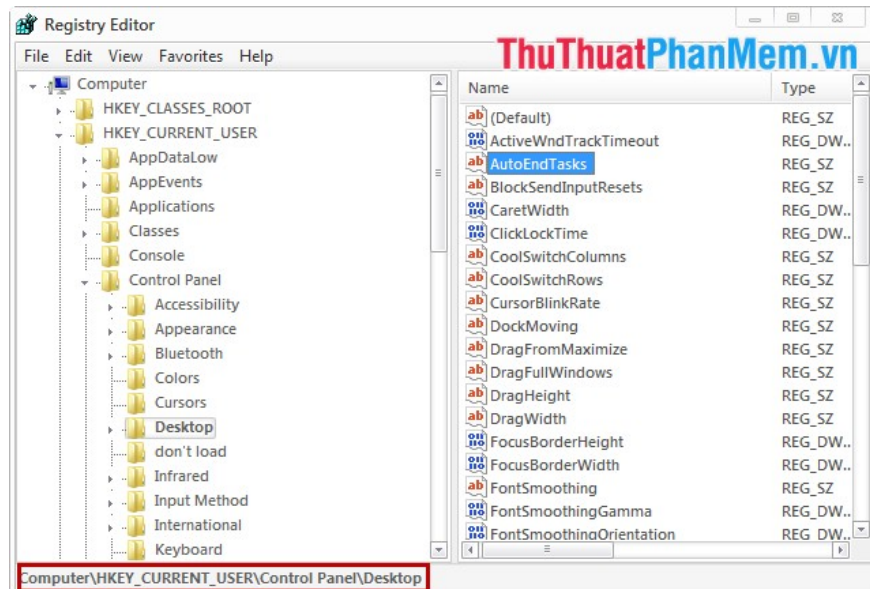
Registry Editor

File Edit View Favorites Help

ThuThuatPhanMem.vn

Computer
HKEY_CLASSES_ROOT
HKEY_CURRENT_USER
AppDataLow
AppEvents
Applications
Classes
Console
Control Panel
Accessibility
Appearance
Bluetooth
Colors
Cursors
Desktop
don't load
Infrared
Input Method
International
Keyboard

| Name | Type |
|---|---|
| (Default) | REG_SZ |
| ActiveWndTrackTimeout | REG_DW... |
| AutoEndTasks | REG_SZ |
| BlockSendInputResets | REG_SZ |
| CaretWidth | REG_DW... |
| ClickLockTime | REG_DW... |
| CoolSwitchColumns | REG_SZ |
| CoolSwitchRows | REG_SZ |
| CursorBlinkRate | REG_SZ |
| DockMoving | REG_SZ |
| DragFromMaximize | REG_SZ |
| DragFullWindows | REG_SZ |
| DragHeight | REG_SZ |
| DragWidth | REG_SZ |
| FocusBorderHeight | REG_DW... |
| FocusBorderWidth | REG_DW... |
| FontSmoothing | REG_SZ |
| FontSmoothingGamma | REG_DW... |
| FontSmoothingOrientation | REG_DW... |

Computer\HKEY_CURRENT_USER\Control Panel\Desktop